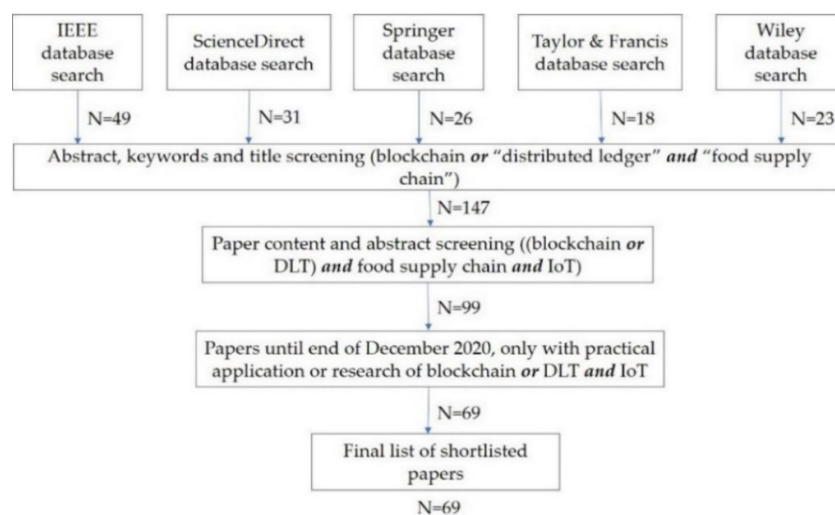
IEEE database search

ScienceDirect database search

Springer database search

Taylor & Francis database search

Wiley database search

N=49

N=31

N=26

N=18

N=23

Abstract, keywords and title screening (blockchain *or* "distributed ledger" *and* "food supply chain")

N=147

Paper content and abstract screening ((blockchain *or* DLT) *and* food supply chain *and* IoT)

N=99

Papers until end of December 2020, only with practical application or research of blockchain *or* DLT *and* IoT

N=69

Final list of shortlisted papers

N=69